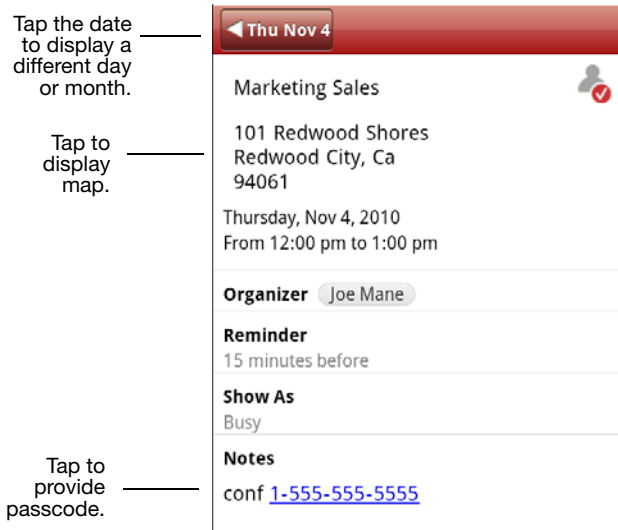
Tap the date to display a different day or month.

Tap to display map.

Tap to provide passcode.

Thu Nov 4

Marketing Sales

101 Redwood Shores
Redwood City, Ca
94061

Thursday, Nov 4, 2010
From 12:00 pm to 1:00 pm

Organizer Joe Mane

Reminder
15 minutes before

Show As
Busy

Notes
conf 1-555-555-5555